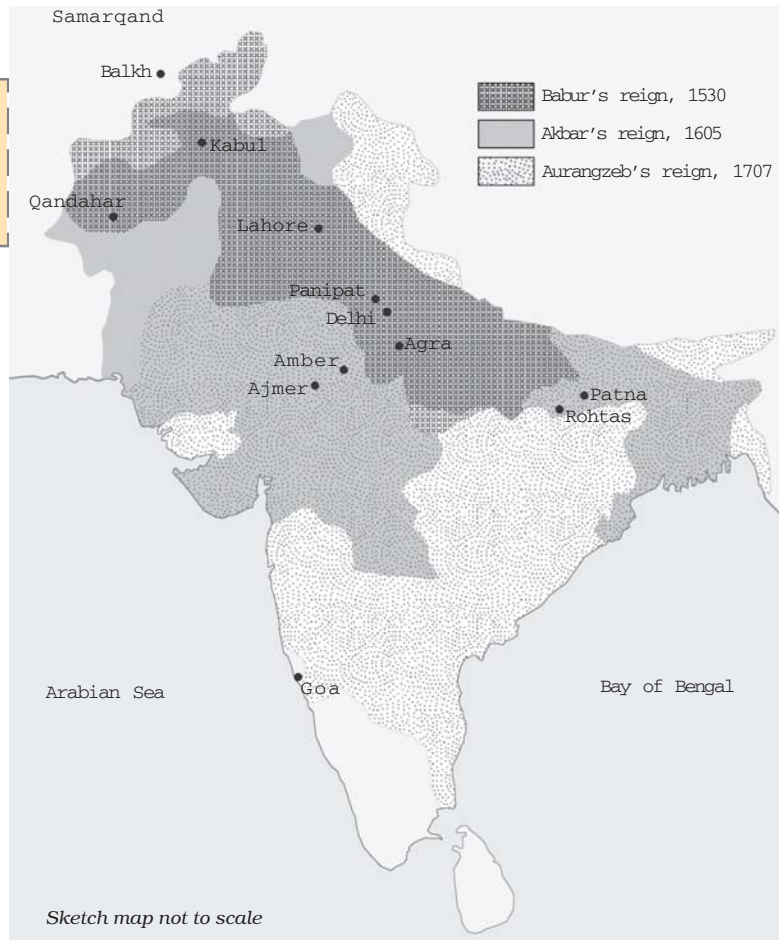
Samarqand

Babur's reign, 1530
Akbar's reign, 1605
Aurangzeb's reign, 1707

Balkh
Kabul
Qandahar
Lahore
Panipat
Delhi
Agra
Amber
Ajmer
Patna
Rohtas
Goa
Arabian Sea
Bay of Bengal

Sketch map not to scale